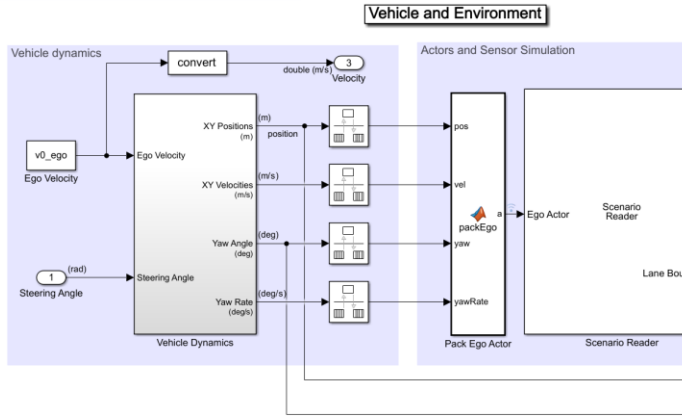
Vehicle and Environment

Vehicle dynamics

convert

double (m/s)

3

Velocity

v0_ego

Ego Velocity

Ego Velocity

XY Positions (m)

(m)

position

XY Velocities (m/s)

(m/s)

Yaw Angle (deg)

(deg)

Yaw Rate (deg/s)

(deg/s)

1

(rad)

Steering Angle

Steering Angle

Vehicle Dynamics

Actors and Sensor Simulation

pos

vel

yaw

yawRate

packEgo

a

Pack Ego Actor

Ego Actor

Scenario Reader

Lane Bou

Scenario Reader